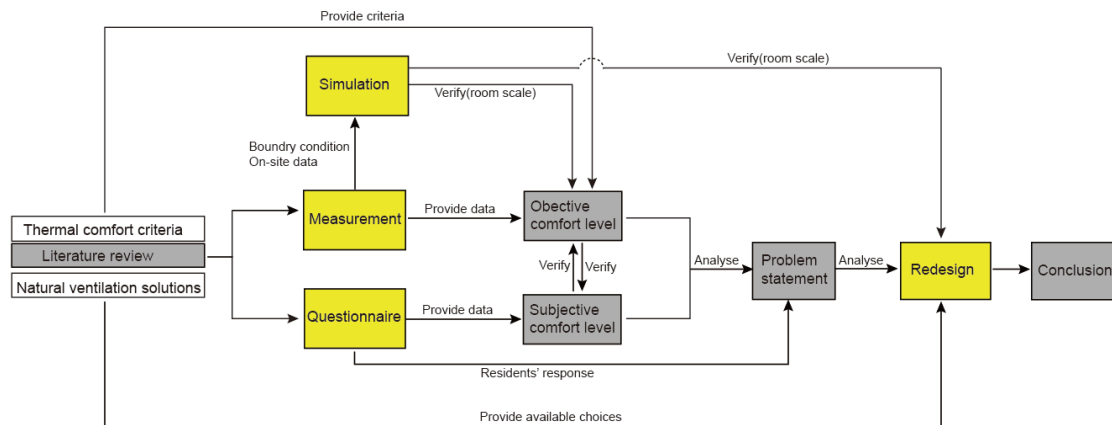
Provide criteria

Simulation

Verify(room scale)

Verify(room scale)

Boundry condition
On-site data

Thermal comfort criteria

Literature review

Natural ventilation solutions

Measurement

Provide data

Objective comfort level

Verify

Verify

Questionnaire

Provide data

Subjective comfort level

Analyse

Problem statement

Analyse

Redesign

Conclusion

Residents' response

Provide available choices